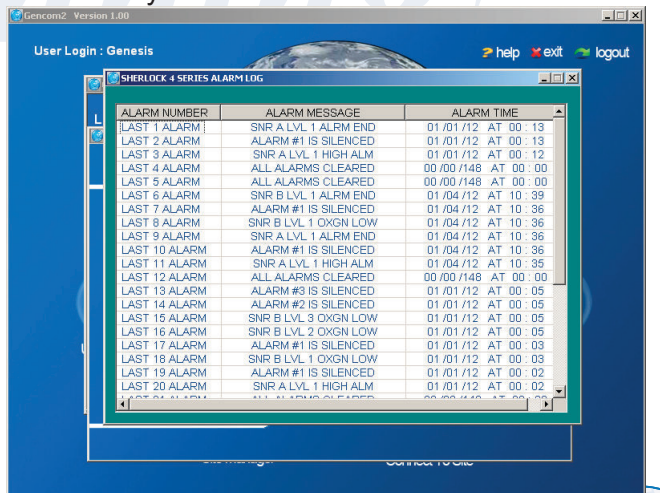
Gencom2 Version 1.00

User Login : Genesis

help exit logout

SHERLOCK 4 SERIES ALARM LOG

| ALARM NUMBER | ALARM MESSAGE | ALARM TIME |
|---|---|---|
| LAST 1 ALARM | SNR A LVL 1 ALRM END | 01 /01 /12 AT 00 : 13 |
| LAST 2 ALARM | ALARM #1 IS SILENCED | 01 /01 /12 AT 00 : 13 |
| LAST 3 ALARM | SNR A LVL 1 HIGH ALM | 01 /01 /12 AT 00 : 12 |
| LAST 4 ALARM | ALL ALARMS CLEARED | 00 /00 /148 AT 00 : 00 |
| LAST 5 ALARM | ALL ALARMS CLEARED | 00 /00 /148 AT 00 : 00 |
| LAST 6 ALARM | SNR B LVL 1 ALRM END | 01 /04 /12 AT 10 : 39 |
| LAST 7 ALARM | ALARM #1 IS SILENCED | 01 /04 /12 AT 10 : 36 |
| LAST 8 ALARM | SNR B LVL 1 OXGN LOW | 01 /04 /12 AT 10 : 36 |
| LAST 9 ALARM | SNR A LVL 1 ALRM END | 01 /04 /12 AT 10 : 36 |
| LAST 10 ALARM | ALARM #1 IS SILENCED | 01 /04 /12 AT 10 : 36 |
| LAST 11 ALARM | SNR A LVL 1 HIGH ALM | 01 /04 /12 AT 10 : 35 |
| LAST 12 ALARM | ALL ALARMS CLEARED | 00 /00 /148 AT 00 : 00 |
| LAST 13 ALARM | ALARM #3 IS SILENCED | 01 /01 /12 AT 00 : 05 |
| LAST 14 ALARM | ALARM #2 IS SILENCED | 01 /01 /12 AT 00 : 05 |
| LAST 15 ALARM | SNR B LVL 3 OXGN LOW | 01 /01 /12 AT 00 : 05 |
| LAST 16 ALARM | SNR B LVL 2 OXGN LOW | 01 /01 /12 AT 00 : 05 |
| LAST 17 ALARM | ALARM #1 IS SILENCED | 01 /01 /12 AT 00 : 03 |
| LAST 18 ALARM | SNR B LVL 1 OXGN LOW | 01 /01 /12 AT 00 : 03 |
| LAST 19 ALARM | ALARM #1 IS SILENCED | 01 /01 /12 AT 00 : 02 |
| LAST 20 ALARM | SNR A LVL 1 HIGH ALM | 01 /01 /12 AT 00 : 02 |
| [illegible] | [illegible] | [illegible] |

Site Manager    Connect To Site